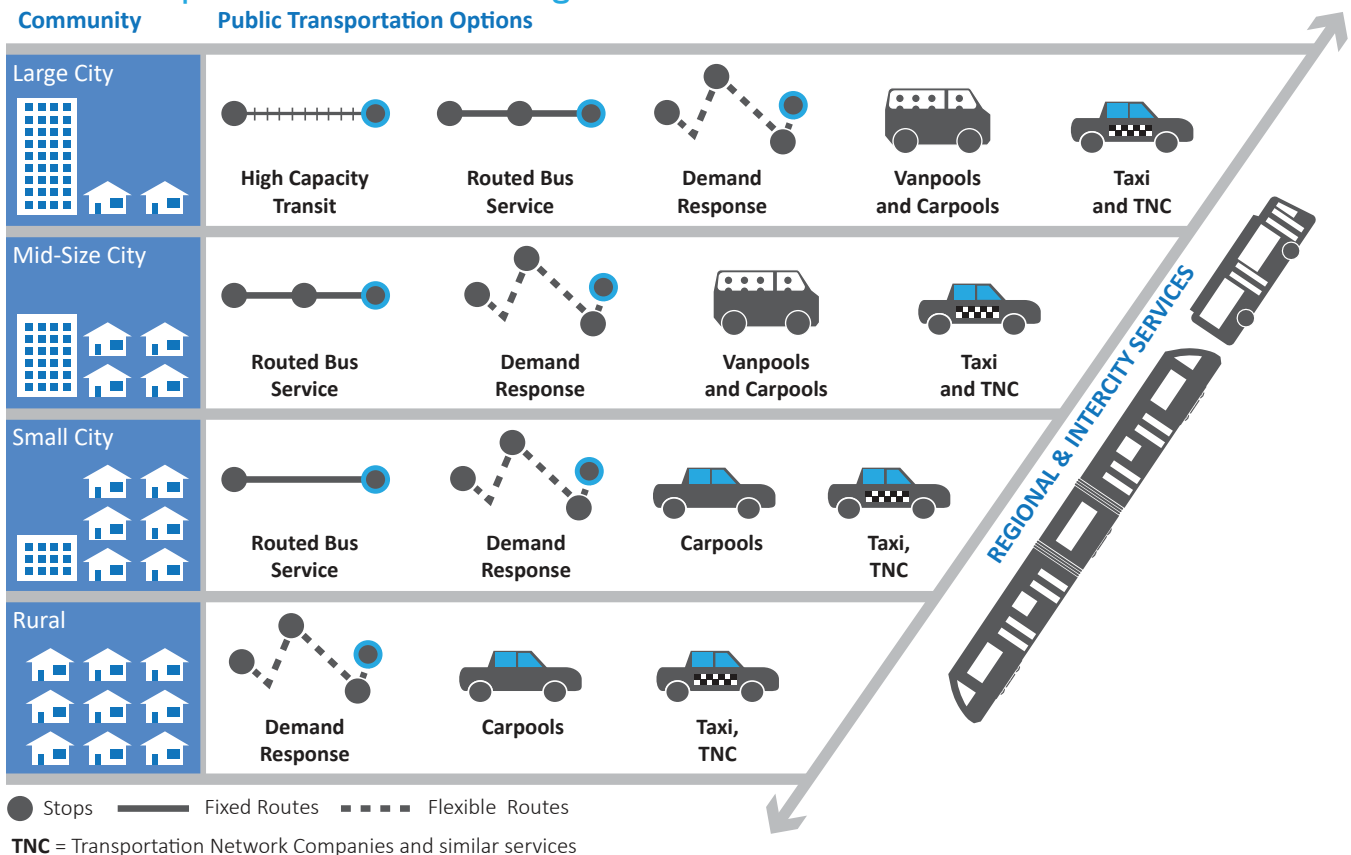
Community Public Transportation Options

Large City

High Capacity Transit

Routed Bus Service

Demand Response

Vanpools and Carpools

Taxi and TNC

Mid-Size City

Routed Bus Service

Demand Response

Vanpools and Carpools

Taxi and TNC

Small City

Routed Bus Service

Demand Response

Carpools

Taxi, TNC

Rural

Demand Response

Carpools

Taxi, TNC

REGIONAL & INTERCITY SERVICES

Stops Fixed Routes Flexible Routes

**TNC** = Transportation Network Companies and similar services